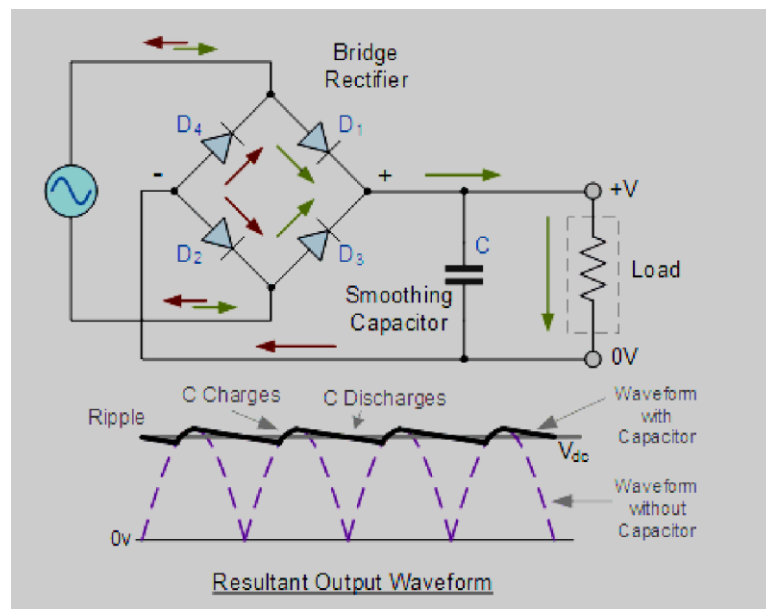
Bridge Rectifier

$D_4$

$D_1$

-

+

+V

$D_2$

$D_3$

C

Load

Smoothing Capacitor

0V

Ripple

C Charges

C Discharges

Waveform with Capacitor

$V_{dc}$

Waveform without Capacitor

0v

Resultant Output Waveform